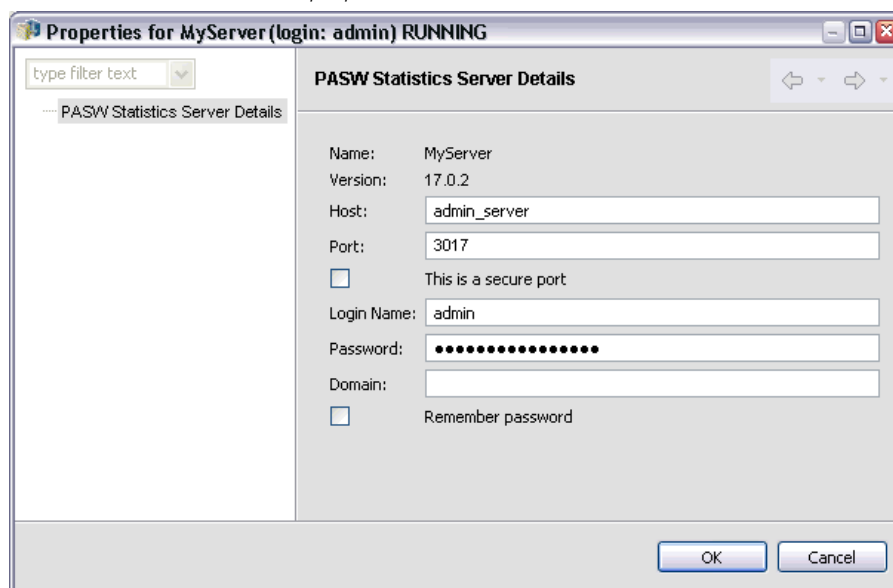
Properties for MyServer (login: admin) RUNNING

type filter text

PASW Statistics Server Details

PASW Statistics Server Details

Name: MyServer
Version: 17.0.2
Host: admin_server
Port: 3017
This is a secure port
Login Name: admin
Password: ●●●●●●●●●●●●●●●●
Domain:
Remember password

OK Cancel